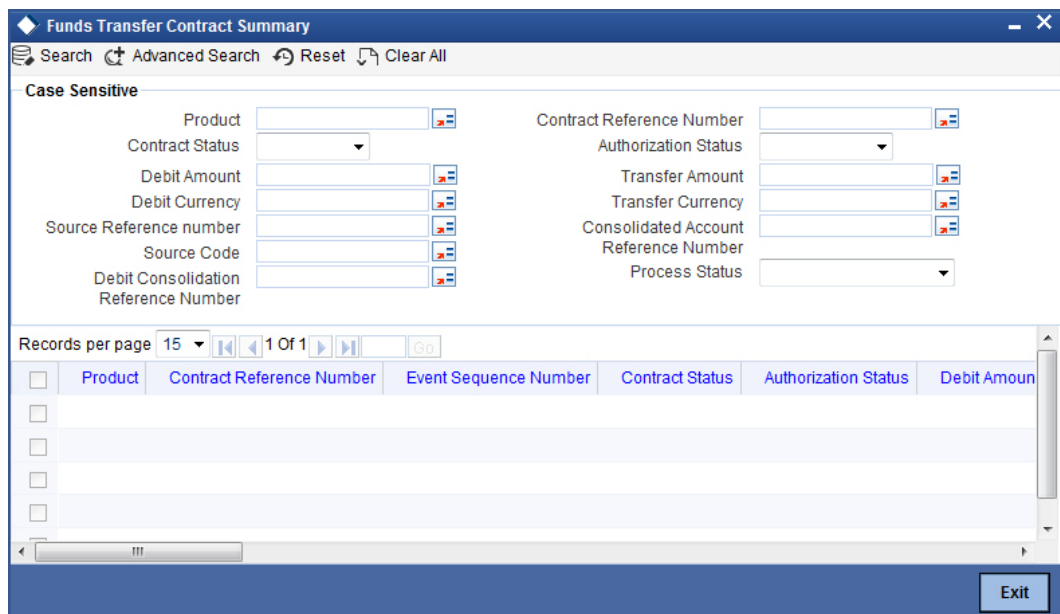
Funds Transfer Contract Summary

Search Advanced Search Reset Clear All

Case Sensitive

Product

Contract Status

Debit Amount

Debit Currency

Source Reference number

Source Code

Debit Consolidation Reference Number

Contract Reference Number

Authorization Status

Transfer Amount

Transfer Currency

Consolidated Account Reference Number

Process Status

Records per page 15 1 Of 1 Go

| | Product | Contract Reference Number | Event Sequence Number | Contract Status | Authorization Status | Debit Amoun |
|---|---|---|---|---|---|---|
| | | | | | | |
| | | | | | | |
| | | | | | | |
| | | | | | | |

Exit